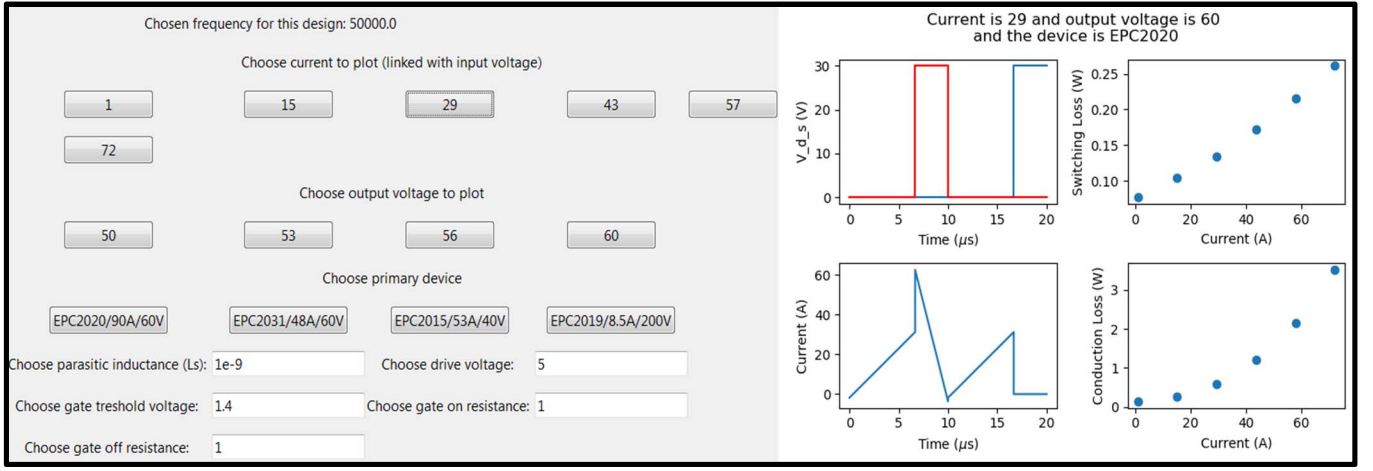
Chosen frequency for this design: 50000.0

Choose current to plot (linked with input voltage)

1 15 29 43 57 72

Choose output voltage to plot

50 53 56 60

Choose primary device

EPC2020/90A/60V EPC2031/48A/60V EPC2015/53A/40V EPC2019/8.5A/200V

Choose parasitic inductance (Ls): 1e-9

Choose drive voltage: 5

Choose gate treshold voltage: 1.4

Choose gate on resistance: 1

Choose gate off resistance: 1

Current is 29 and output voltage is 60
and the device is EPC2020

V_d_s (V)
30 20 10 0
0 5 10 15 20
Time ($\mu$s)

Switching Loss (W)
0.25 0.20 0.15 0.10
0 20 40 60
Current (A)

Current (A)
60 40 20 0
0 5 10 15 20
Time ($\mu$s)

Conduction Loss (W)
3 2 1 0
0 20 40 60
Current (A)